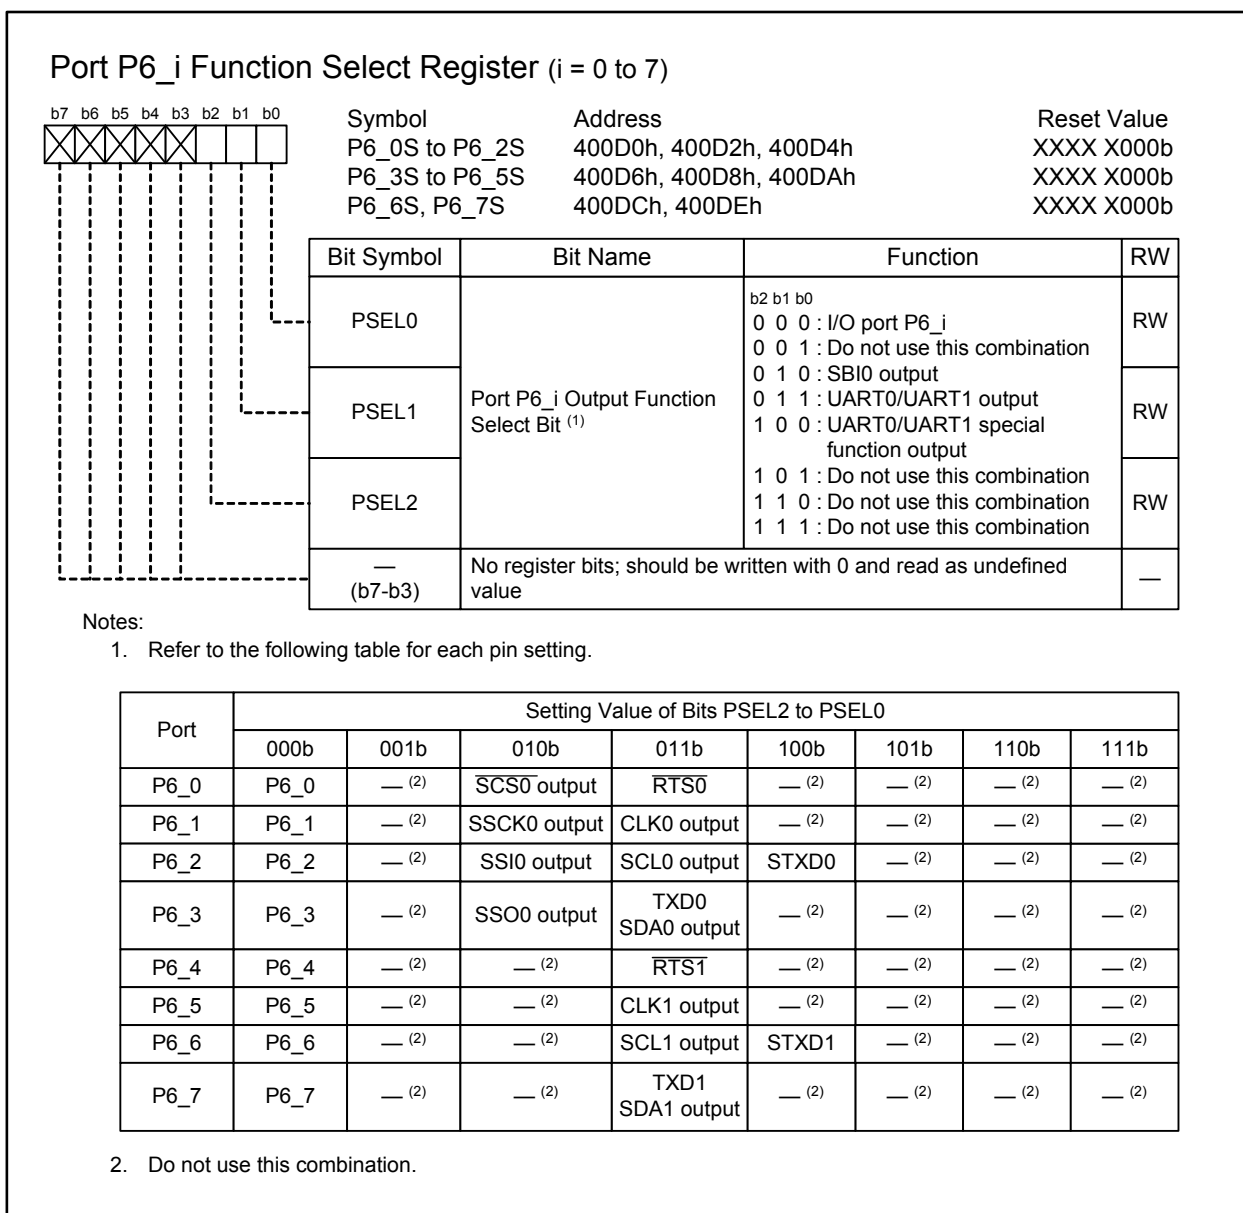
Port P6_i Function Select Register (i = 0 to 7)

b7 b6 b5 b4 b3 b2 b1 b0

| Symbol | Address | Reset Value |
|---|---|---|
| P6_0S to P6_2S | 400D0h, 400D2h, 400D4h | XXXX X000b |
| P6_3S to P6_5S | 400D6h, 400D8h, 400DAh | XXXX X000b |
| P6_6S, P6_7S | 400DCh, 400DEh | XXXX X000b |

| Bit Symbol | Bit Name | Function | RW |
|---|---|---|---|
| PSEL0 | Port P6_i Output Function Select Bit $^{(1)}$ | b2 b1 b0<br>0 0 0 : I/O port P6_i<br>0 0 1 : Do not use this combination<br>0 1 0 : SBI0 output<br>0 1 1 : UART0/UART1 output<br>1 0 0 : UART0/UART1 special function output<br>1 0 1 : Do not use this combination<br>1 1 0 : Do not use this combination<br>1 1 1 : Do not use this combination | RW |
| PSEL1 | | | RW |
| PSEL2 | | | RW |
| — (b7-b3) | No register bits; should be written with 0 and read as undefined value | | — |

Notes:
1. Refer to the following table for each pin setting.

| Port | 000b | 001b | 010b | 011b | 100b | 101b | 110b | 111b |
|---|---|---|---|---|---|---|---|---|
| | Setting Value of Bits PSEL2 to PSEL0 | | | | | | | |
| P6_0 | P6_0 | — (2) | $\overline{SCS0}$ output | $\overline{RTS0}$ | — (2) | — (2) | — (2) | — (2) |
| P6_1 | P6_1 | — (2) | SSCK0 output | CLK0 output | — (2) | — (2) | — (2) | — (2) |
| P6_2 | P6_2 | — (2) | SSI0 output | SCL0 output | STXD0 | — (2) | — (2) | — (2) |
| P6_3 | P6_3 | — (2) | SSO0 output | TXD0 SDA0 output | — (2) | — (2) | — (2) | — (2) |
| P6_4 | P6_4 | — (2) | — (2) | $\overline{RTS1}$ | — (2) | — (2) | — (2) | — (2) |
| P6_5 | P6_5 | — (2) | — (2) | CLK1 output | — (2) | — (2) | — (2) | — (2) |
| P6_6 | P6_6 | — (2) | — (2) | SCL1 output | STXD1 | — (2) | — (2) | — (2) |
| P6_7 | P6_7 | — (2) | — (2) | TXD1 SDA1 output | — (2) | — (2) | — (2) | — (2) |

2. Do not use this combination.